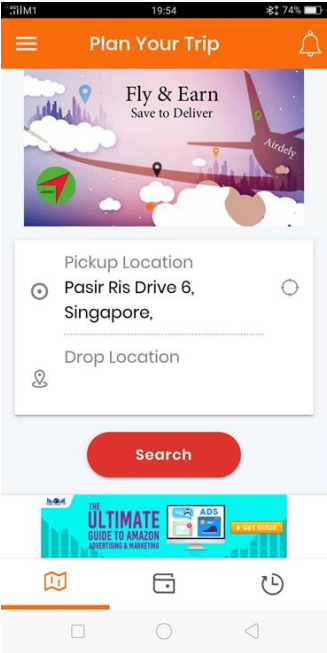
SIM1 19:54 74%

Plan Your Trip

Fly & Earn
Save to Deliver
Airdely

Pickup Location
Pasir Ris Drive 6, Singapore,

Drop Location

Search

THE ULTIMATE GUIDE TO AMAZON ADVERTISING & MARKETING
ADS
GET GUIDE